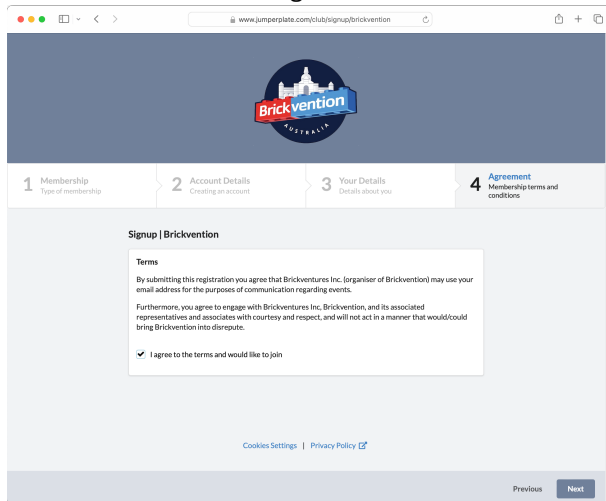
www.jumperplate.com/club/signup/brickvention

Brickvention
AUSTRALIA

1 Membership
Type of membership

2 Account Details
Creating an account

3 Your Details
Details about you

4 Agreement
Membership terms and conditions

Signup | Brickvention

Terms

By submitting this registration you agree that Brickventures Inc. (organiser of Brickvention) may use your email address for the purposes of communication regarding events.

Furthermore, you agree to engage with Brickventures Inc, Brickvention, and its associated representatives and associates with courtesy and respect, and will not act in a manner that would/could bring Brickvention into disrepute.

I agree to the terms and would like to join

Cookies Settings | Privacy Policy

Previous Next